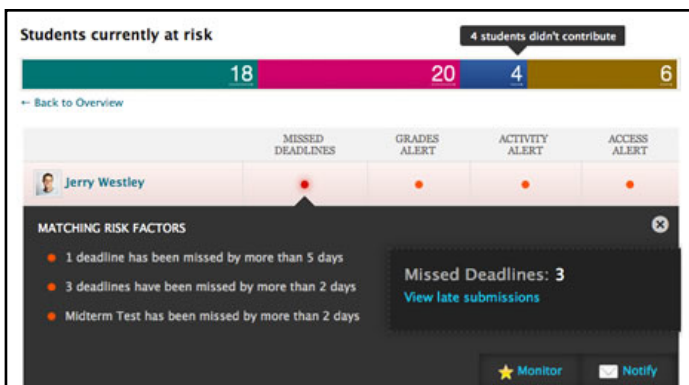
Students currently at risk

4 students didn't contribute

18 20 4 6

← Back to Overview

| | MISSED DEADLINES | GRADES ALERT | ACTIVITY ALERT | ACCESS ALERT |
|---|---|---|---|---|
| Jerry Westley | • | • | • | • |

MATCHING RISK FACTORS

1 deadline has been missed by more than 5 days

3 deadlines have been missed by more than 2 days

Midterm Test has been missed by more than 2 days

Missed Deadlines: 3
View late submissions

Monitor

Notify